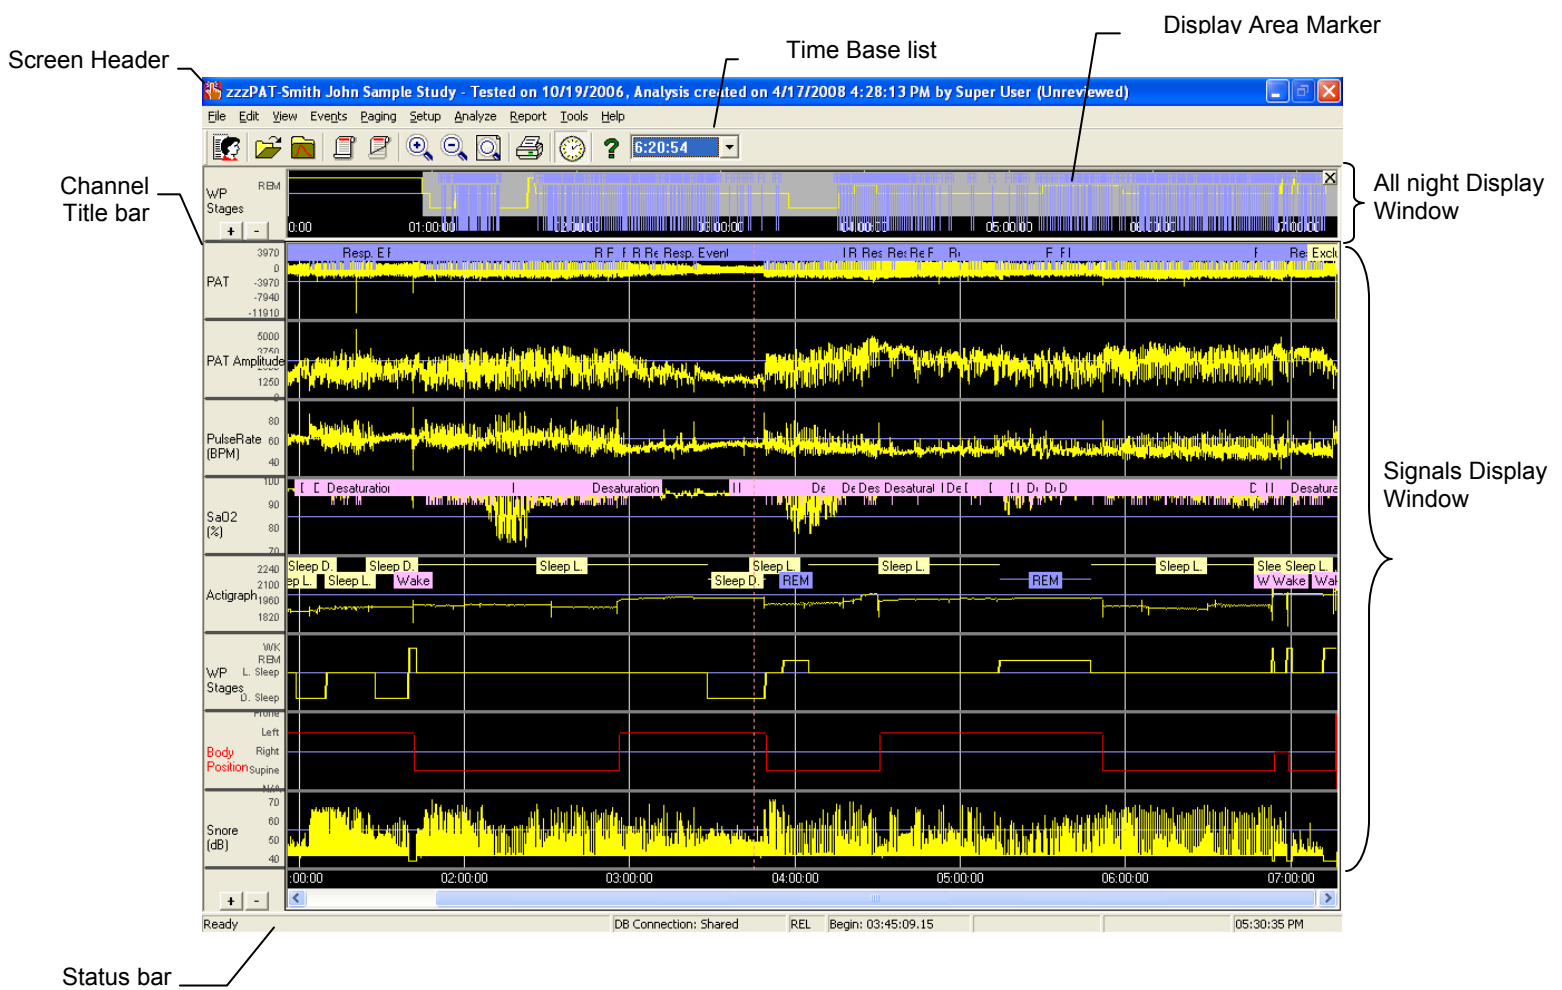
Display Area Marker

Time Base list

Screen Header

zzzPAT-Smith John Sample Study - Tested on 10/19/2006, Analysis created on 4/17/2008 4:28:13 PM by Super User (Unreviewed)

File Edit View Events Paging Setup Analyze Report Tools Help

6:20:54

Channel Title bar

WP Stages REM

+ -

0:00 01:00:00 02:00:00 03:00:00 04:00:00 05:00:00 06:00:00 07:00:00

All night Display Window

PAT 3970 0 -3970 -7940 -11910

Resp. E F R F F R Re Resp. Event I R Res Res Re F R F F I F Re Excl

PAT Amplitude 5000 3750 2500 1250 0

PulseRate (BPM) 80 60 40

SaO2 (%) 100 90 80 70

[ [ Desaturation I Desaturation I I De De Des Desatural I De [ [ [ I D D D D C I I Desatura

Actigraph 2240 2100 1960 1820

Sleep D. ep L. Sleep L. Sleep D. Wake Sleep L. Sleep L. Sleep D. REM Sleep L. REM Sleep L. Slee Sleep L. W Wake Wak

Signals Display Window

WP Stages WK REM L. Sleep D. Sleep

Body Position Prone Left Right Supine N/A

Snore (dB) 70 60 50 40

:00:00 02:00:00 03:00:00 04:00:00 05:00:00 06:00:00 07:00:00

+ -

Ready DB Connection: Shared REL Begin: 03:45:09.15 05:30:35 PM

Status bar